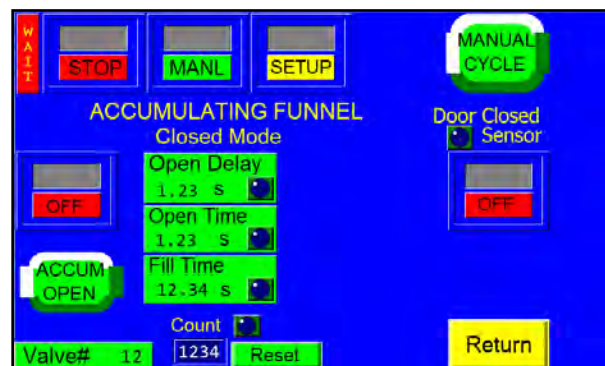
WAIT

STOP

MANL

SETUP

MANUAL CYCLE

ACCUMULATING FUNNEL
Closed Mode

Door Closed
Sensor

OFF

Open Delay
1.23 s

Open Time
1.23 s

OFF

ACCUM OPEN

Fill Time
12.34 s

Count

1234

Reset

Valve# 12

Return